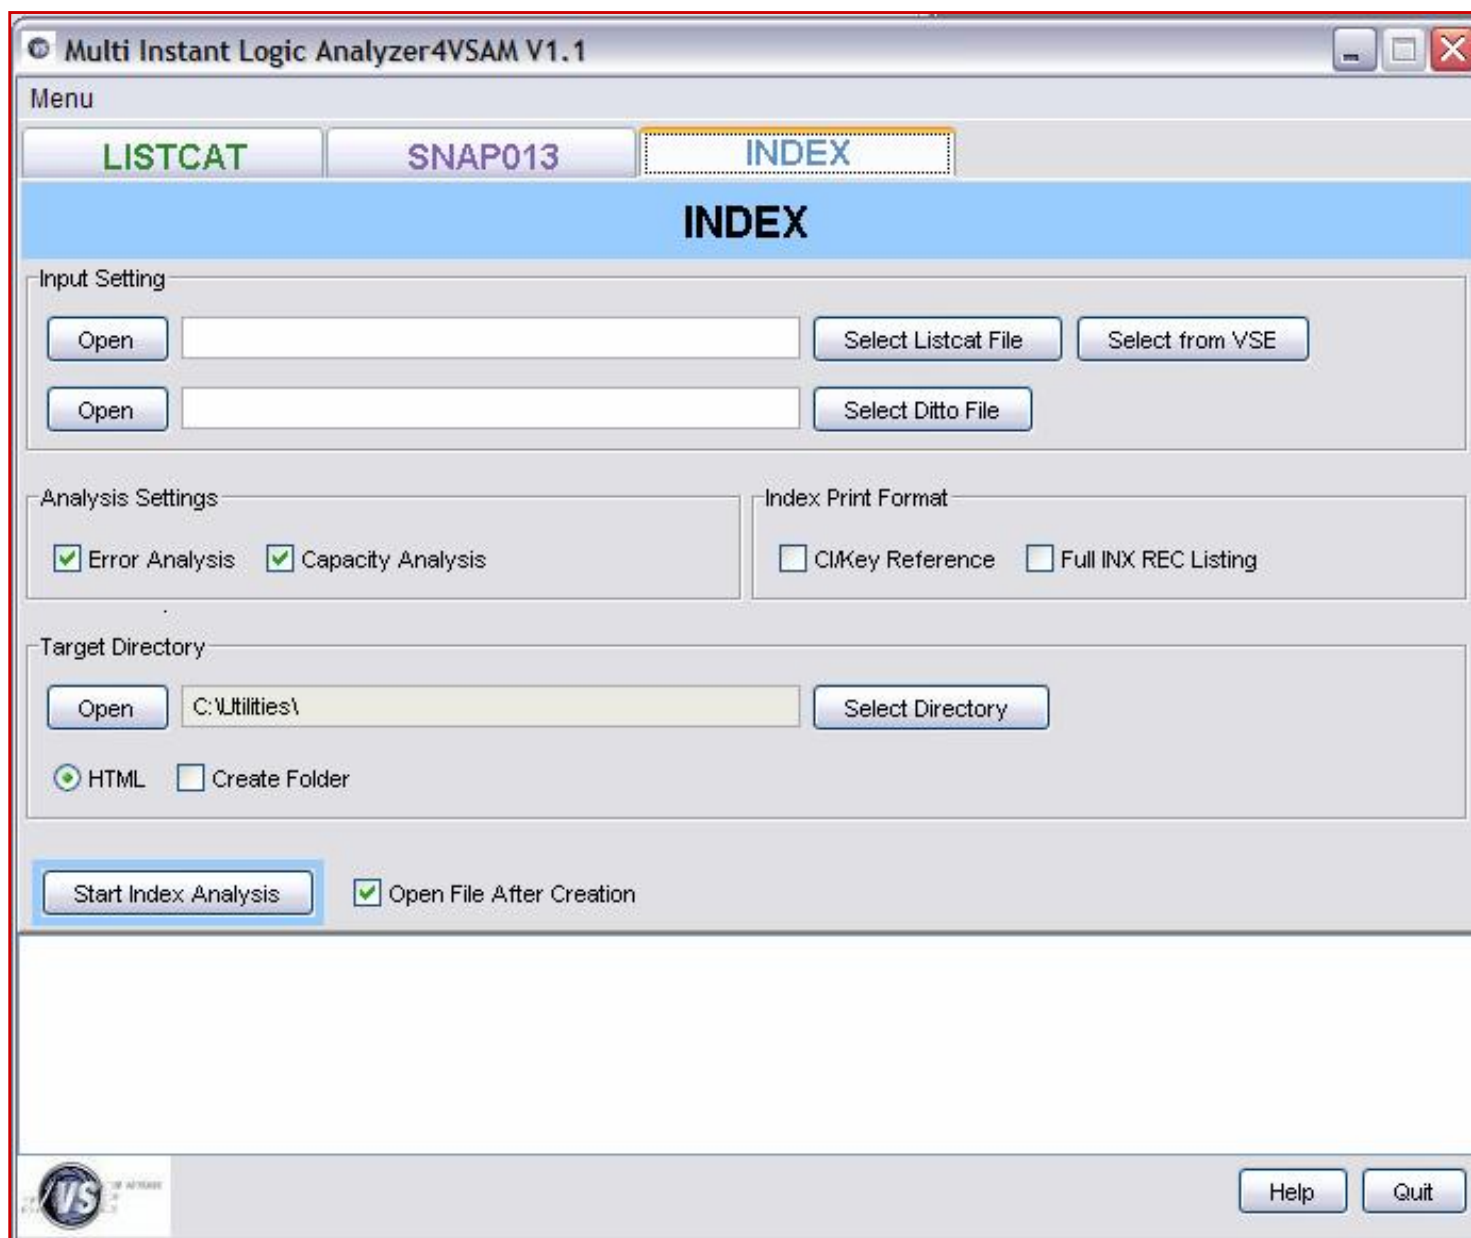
Multi Instant Logic Analyzer4VSAM V1.1

Menu

LISTCAT
SNAP013
INDEX

INDEX

Input Setting

Open
Select Listcat File
Select from VSE

Open
Select Ditto File

Analysis Settings

Error Analysis
Capacity Analysis

Index Print Format

CI/Key Reference
Full INX REC Listing

Target Directory

Open
C:\Utilities\
Select Directory

HTML
Create Folder

Start Index Analysis
Open File After Creation

VS
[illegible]

Help
Quit